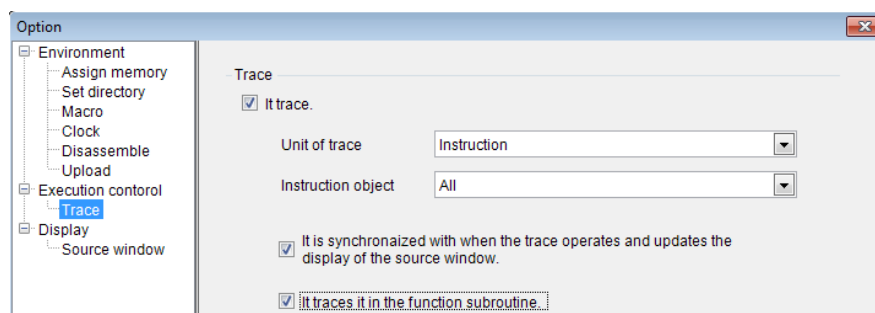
Option

Environment
Assign memory
Set directory
Macro
Clock
Disassemble
Upload
Execution contorol
Trace
Display
Source window

Trace

It trace.

Unit of trace | Instruction

Instruction object | All

It is synchronized with when the trace operates and updates the display of the source window.

It traces it in the function subroutine.